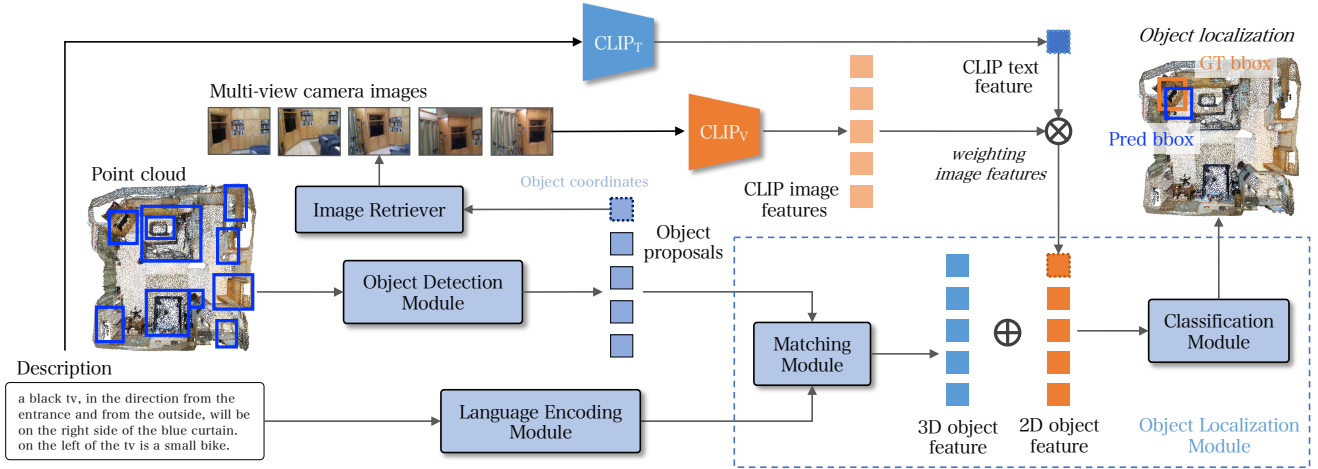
$\text{CLIP}_\text{T}$

Object localization

GT bbox

Pred bbox

Multi-view camera images

$\text{CLIP}_\text{V}$

CLIP text feature

weighting image features

CLIP image features

Point cloud

Object coordinates

Image Retriever

Object proposals

Object Detection Module

Matching Module

Classification Module

Description

a black tv, in the direction from the entrance and from the outside, will be on the right side of the blue curtain. on the left of the tv is a small bike.

Language Encoding Module

3D object feature

2D object feature

Object Localization Module